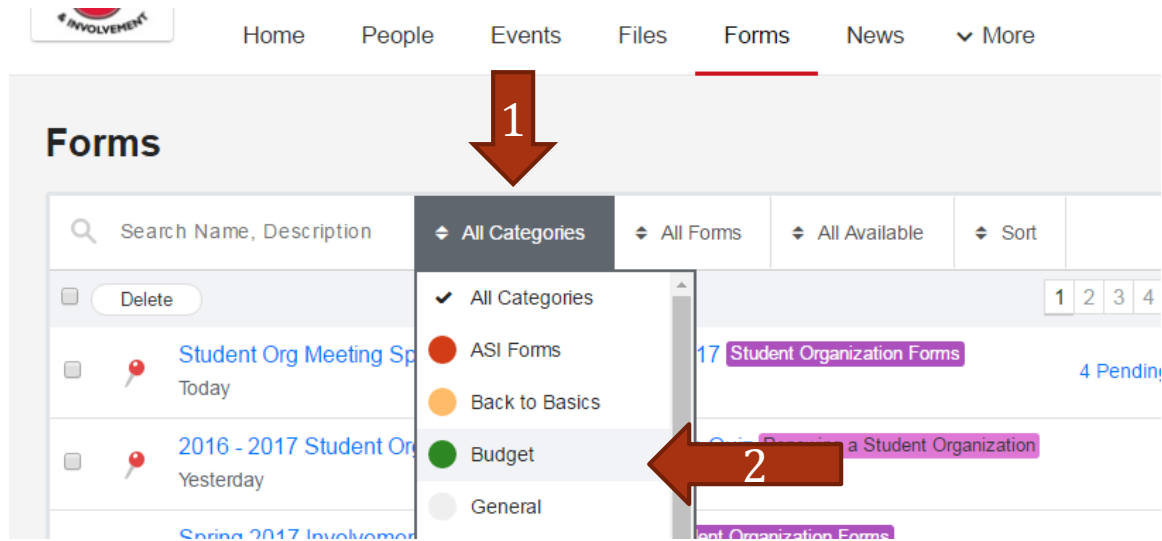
& INVOLVEMENT

Home People Events Files Forms News More

1

Forms

Search Name, Description

All Categories

All Forms

All Available

Sort

Delete

1 2 3 4

All Categories

ASI Forms

Back to Basics

Budget

General

2

Student Org Meeting Sp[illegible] 17 Student Organization Forms

Today

4 Pending

2016 - 2017 Student Or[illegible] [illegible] a Student Organization

Yesterday

Spring 2017 Involvemen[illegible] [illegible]ent Organization Forms